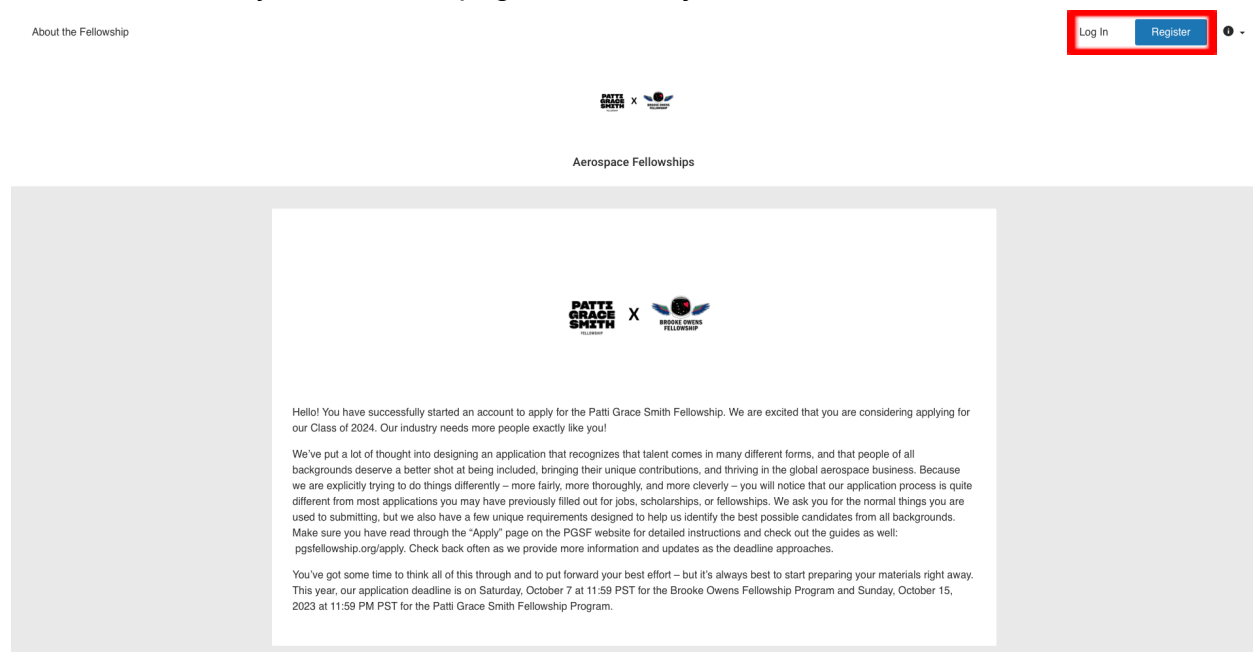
About the Fellowship

Log In Register

PATTI GRACE SMITH FELLOWSHIP x BROOKE OWENS FELLOWSHIP

Aerospace Fellowships

PATTI GRACE SMITH FELLOWSHIP X BROOKE OWENS FELLOWSHIP

Hello! You have successfully started an account to apply for the Patti Grace Smith Fellowship. We are excited that you are considering applying for our Class of 2024. Our industry needs more people exactly like you!

We've put a lot of thought into designing an application that recognizes that talent comes in many different forms, and that people of all backgrounds deserve a better shot at being included, bringing their unique contributions, and thriving in the global aerospace business. Because we are explicitly trying to do things differently – more fairly, more thoroughly, and more cleverly – you will notice that our application process is quite different from most applications you may have previously filled out for jobs, scholarships, or fellowships. We ask you for the normal things you are used to submitting, but we also have a few unique requirements designed to help us identify the best possible candidates from all backgrounds. Make sure you have read through the "Apply" page on the PGSF website for detailed instructions and check out the guides as well: pgsfellowship.org/apply. Check back often as we provide more information and updates as the deadline approaches.

You've got some time to think all of this through and to put forward your best effort – but it's always best to start preparing your materials right away. This year, our application deadline is on Saturday, October 7 at 11:59 PST for the Brooke Owens Fellowship Program and Sunday, October 15, 2023 at 11:59 PM PST for the Patti Grace Smith Fellowship Program.